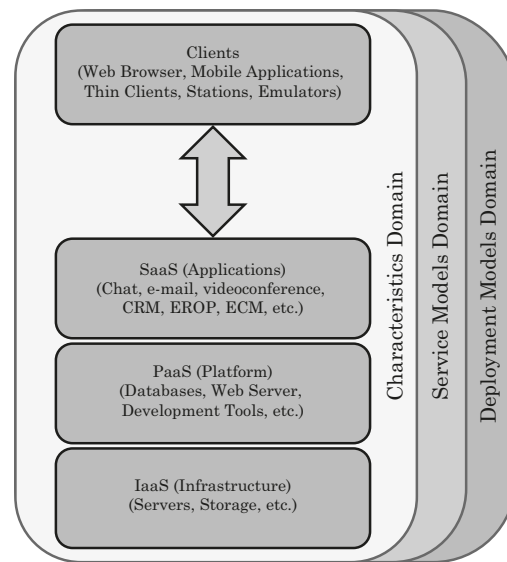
Clients
(Web Browser, Mobile Applications, Thin Clients, Stations, Emulators)

SaaS (Applications)
(Chat, e-mail, videoconference, CRM, EROP, ECM, etc.)

PaaS (Platform)
(Databases, Web Server, Development Tools, etc.)

IaaS (Infrastructure)
(Servers, Storage, etc.)

Characteristics Domain

Service Models Domain

Deployment Models Domain